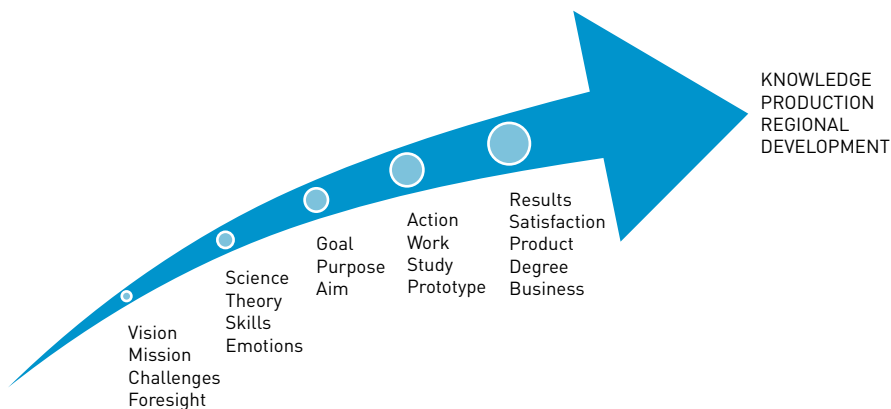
Vision
Mission
Challenges
Foresight

Science
Theory
Skills
Emotions

Goal
Purpose
Aim

Action
Work
Study
Prototype

Results
Satisfaction
Product
Degree
Business

KNOWLEDGE
PRODUCTION
REGIONAL
DEVELOPMENT